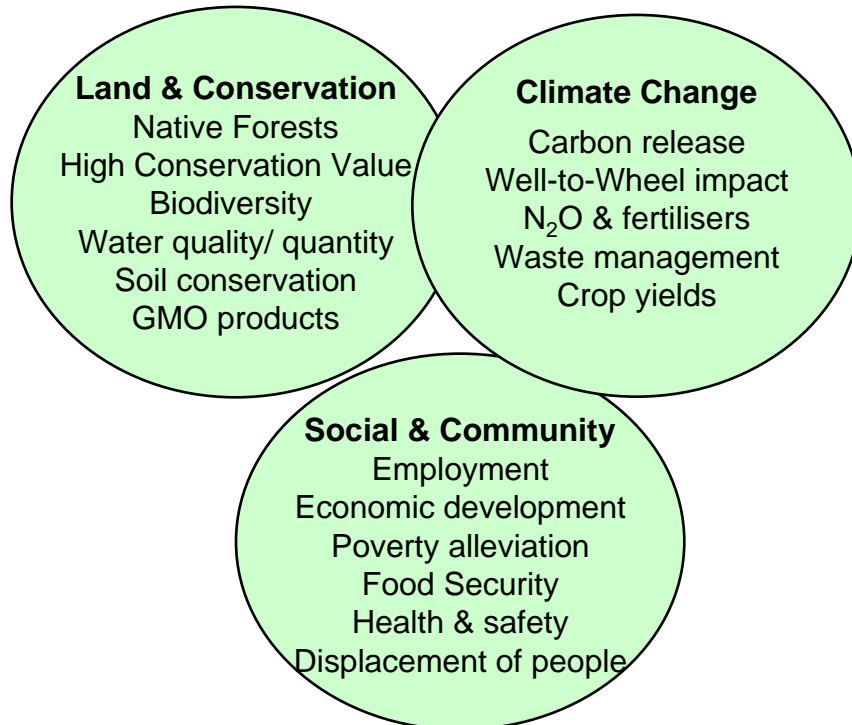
Land & Conservation
Native Forests
High Conservation Value
Biodiversity
Water quality/ quantity
Soil conservation
GMO products

Climate Change
Carbon release
Well-to-Wheel impact
$N_2O$ & fertilisers
Waste management
Crop yields

Social & Community
Employment
Economic development
Poverty alleviation
Food Security
Health & safety
Displacement of people